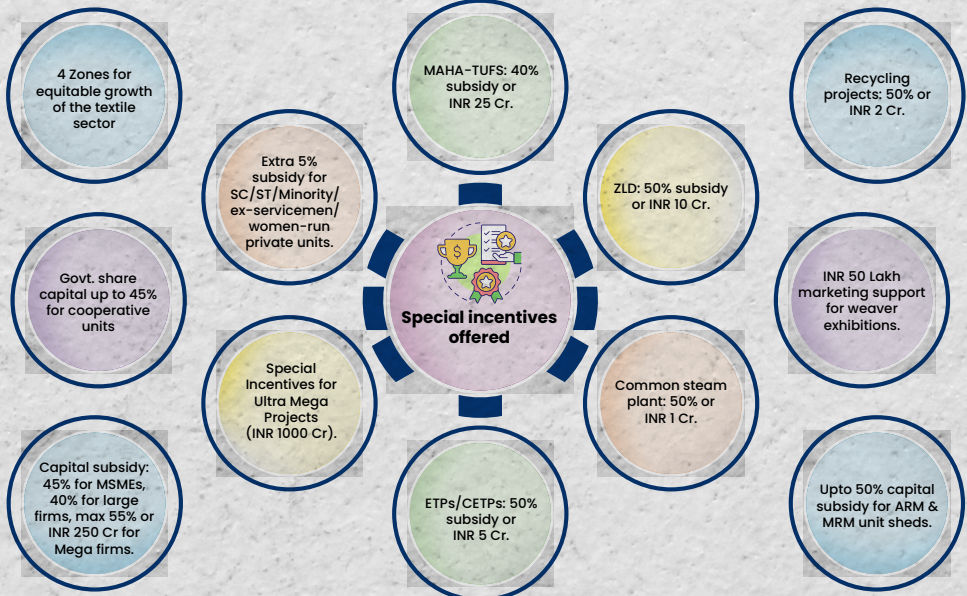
4 Zones for equitable growth of the textile sector

MAHA-TUFS: 40% subsidy or INR 25 Cr.

Recycling projects: 50% or INR 2 Cr.

Extra 5% subsidy for SC/ST/Minority/ ex-servicemen/ women-run private units.

ZLD: 50% subsidy or INR 10 Cr.

Govt. share capital up to 45% for cooperative units

Special incentives offered

INR 50 Lakh marketing support for weaver exhibitions.

Special Incentives for Ultra Mega Projects (INR 1000 Cr).

Common steam plant: 50% or INR 1 Cr.

Capital subsidy: 45% for MSMEs, 40% for large firms, max 55% or INR 250 Cr for Mega firms.

ETPs/CETPs: 50% subsidy or INR 5 Cr.

Upto 50% capital subsidy for ARM & MRM unit sheds.